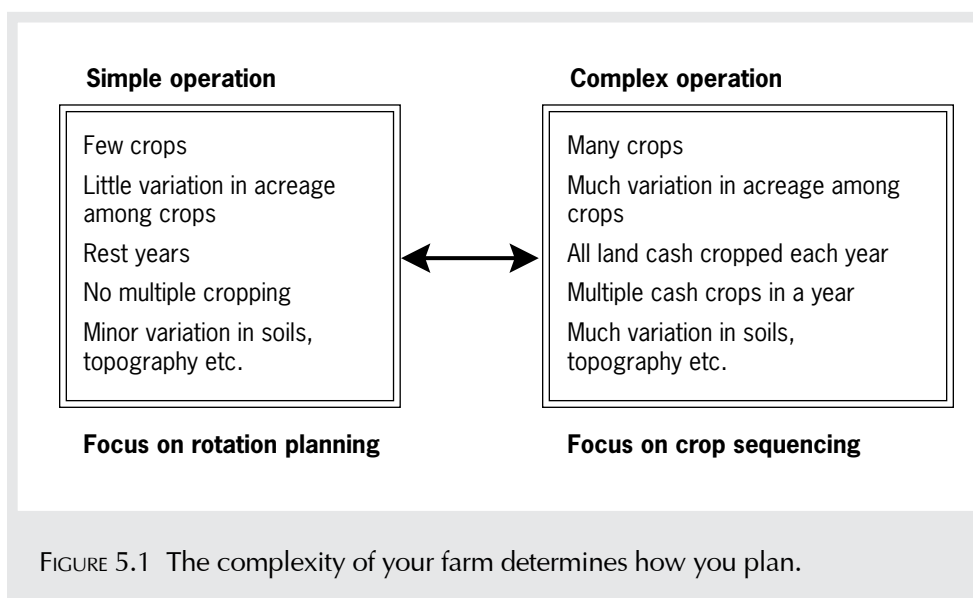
**Simple operation**

Few crops

Little variation in acreage among crops

Rest years

No multiple cropping

Minor variation in soils, topography etc.

**Focus on rotation planning**

**Complex operation**

Many crops

Much variation in acreage among crops

All land cash cropped each year

Multiple cash crops in a year

Much variation in soils, topography etc.

**Focus on crop sequencing**

FIGURE 5.1 The complexity of your farm determines how you plan.